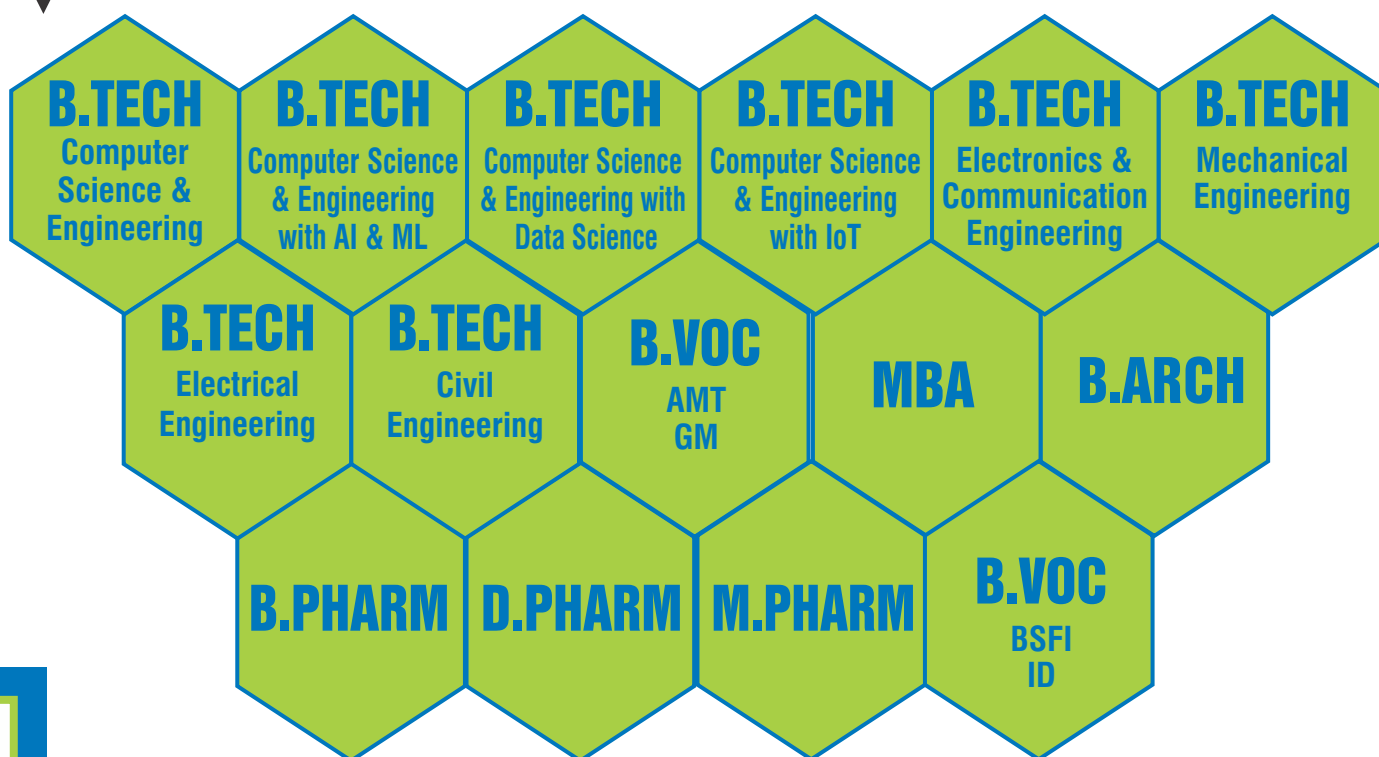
B.TECH
Computer Science & Engineering

B.TECH
Computer Science & Engineering with AI & ML

B.TECH
Computer Science & Engineering with Data Science

B.TECH
Computer Science & Engineering with IoT

B.TECH
Electronics & Communication Engineering

B.TECH
Mechanical Engineering

B.TECH
Electrical Engineering

B.TECH
Civil Engineering

B.VOC
AMT
GM

MBA

B.ARCH

B.PHARM

D.PHARM

M.PHARM

B.VOC
BSFI
ID